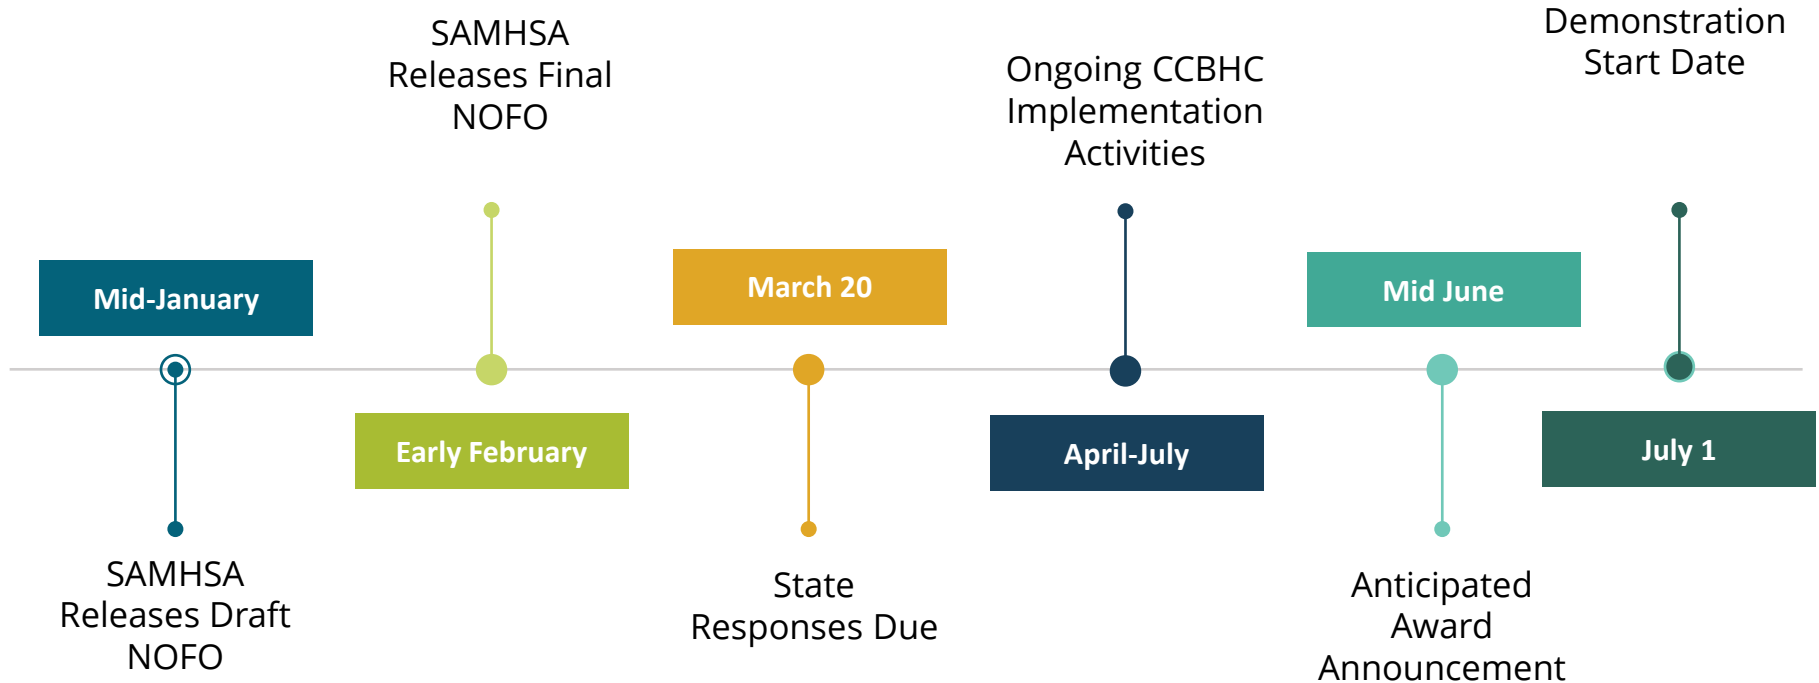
Mid-January
SAMHSA Releases Draft NOFO

SAMHSA Releases Final NOFO
Early February

March 20
State Responses Due

Ongoing CCBHC Implementation Activities
April-July

Mid June
Anticipated Award Announcement

Demonstration Start Date
July 1